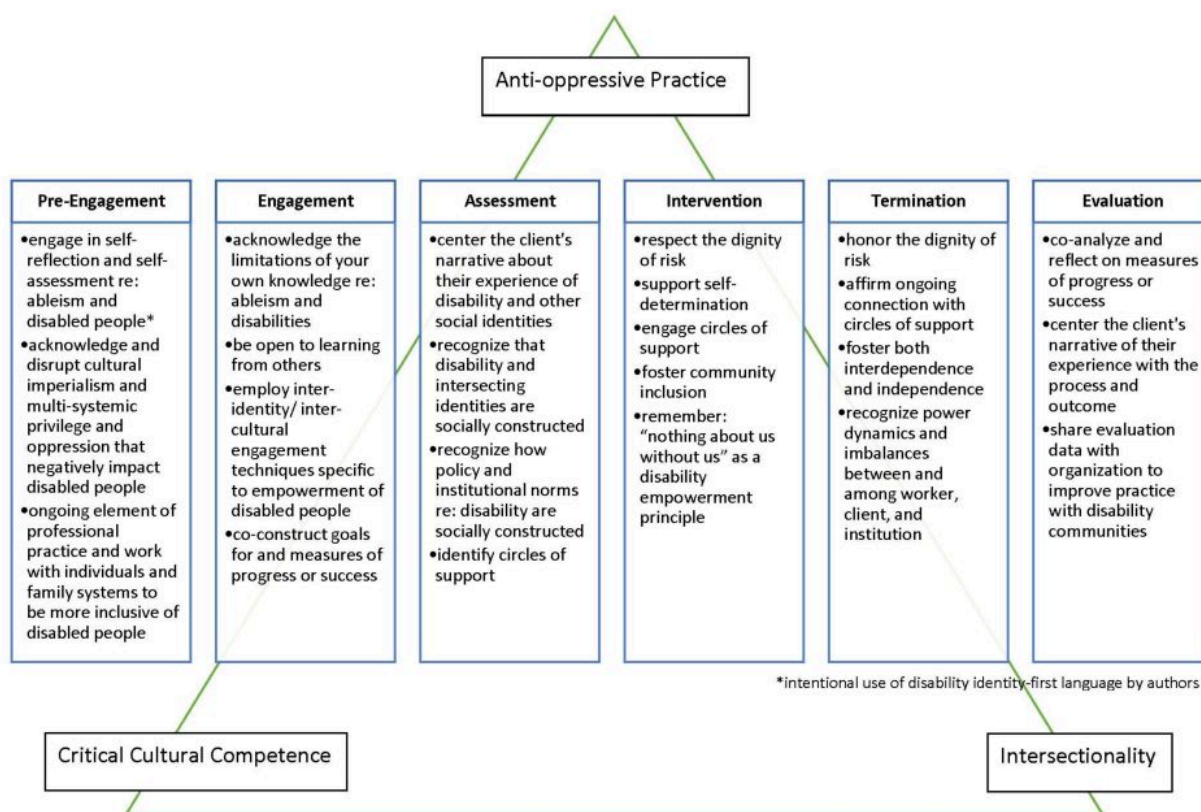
Anti-oppressive Practice

Pre-Engagement
•engage in self-reflection and self-assessment re: ableism and disabled people*
•acknowledge and disrupt cultural imperialism and multi-systemic privilege and oppression that negatively impact disabled people
•ongoing element of professional practice and work with individuals and family systems to be more inclusive of disabled people

Engagement
•acknowledge the limitations of your own knowledge re: ableism and disabilities
•be open to learning from others
•employ inter-identity/ inter-cultural engagement techniques specific to empowerment of disabled people
•co-construct goals for and measures of progress or success

Assessment
•center the client's narrative about their experience of disability and other social identities
•recognize that disability and intersecting identities are socially constructed
•recognize how policy and institutional norms re: disability are socially constructed
•identify circles of support

Intervention
•respect the dignity of risk
•support self-determination
•engage circles of support
•foster community inclusion
•remember: "nothing about us without us" as a disability empowerment principle

Termination
•honor the dignity of risk
•affirm ongoing connection with circles of support
•foster both interdependence and independence
•recognize power dynamics and imbalances between and among worker, client, and institution

Evaluation
•co-analyze and reflect on measures of progress or success
•center the client's narrative of their experience with the process and outcome
•share evaluation data with organization to improve practice with disability communities

*intentional use of disability identity-first language by authors

Critical Cultural Competence

Intersectionality